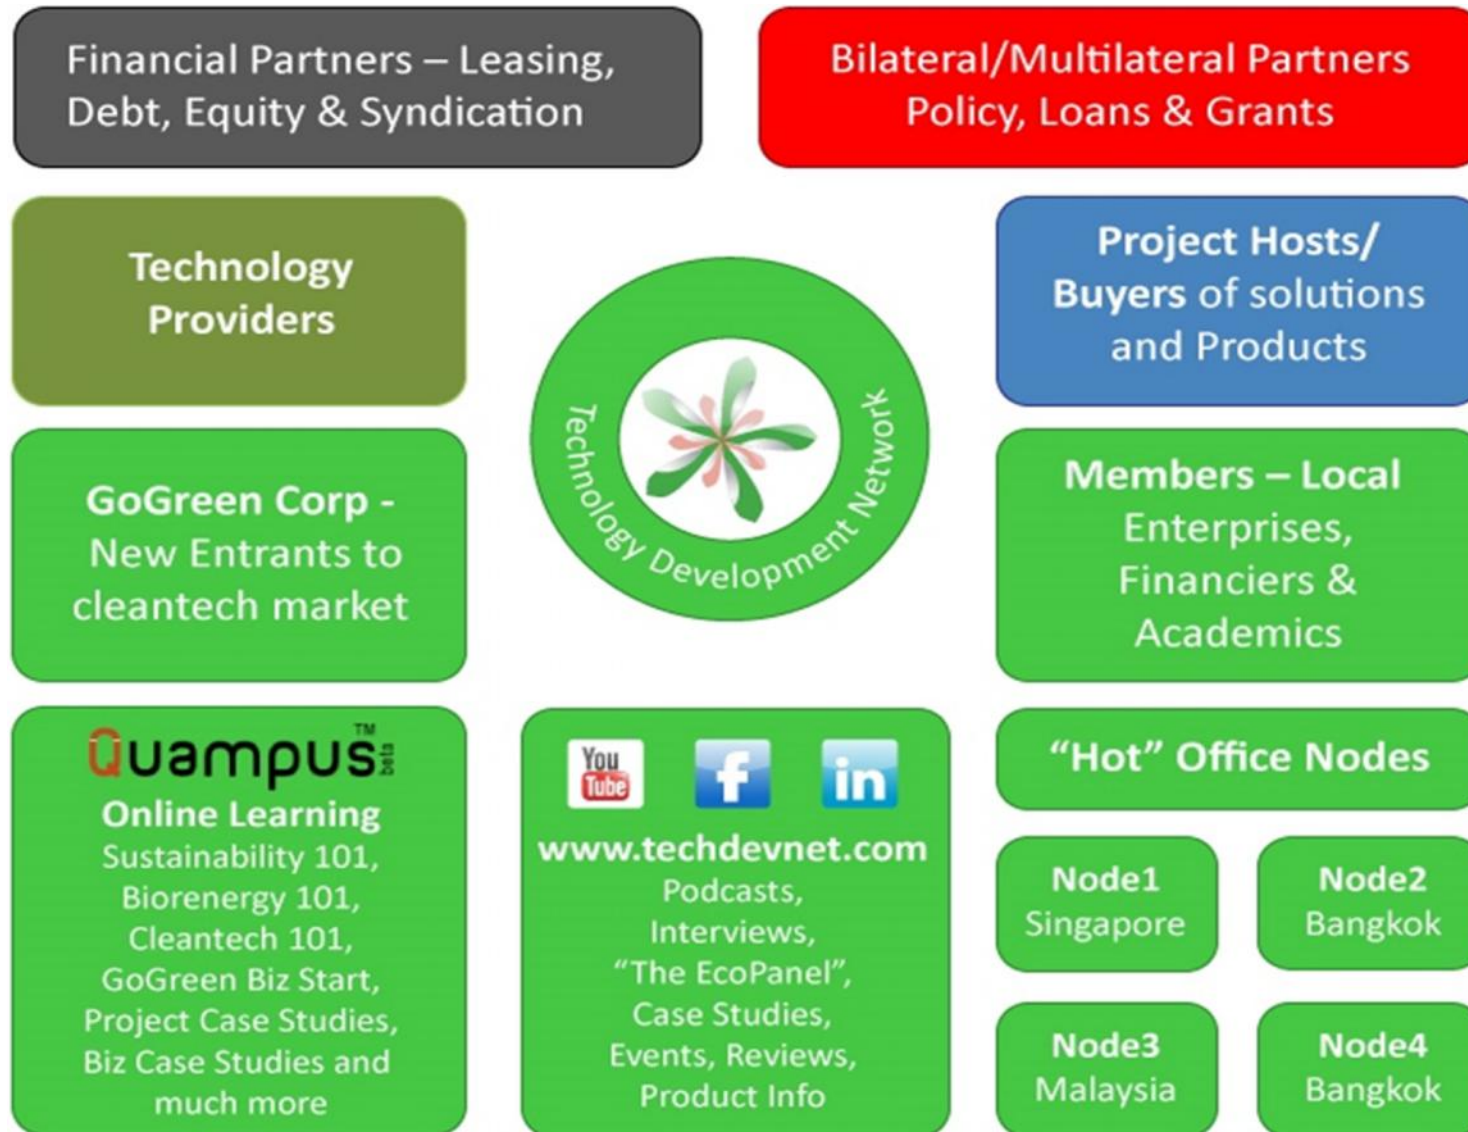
Financial Partners – Leasing, Debt, Equity & Syndication

Bilateral/Multilateral Partners Policy, Loans & Grants

Technology Providers

Technology Development Network

Project Hosts/ Buyers of solutions and Products

GoGreen Corp - New Entrants to cleantech market

Members – Local Enterprises, Financiers & Academics

Quampus™ beta

Online Learning
Sustainability 101, Biorenergy 101, Cleantech 101, GoGreen Biz Start, Project Case Studies, Biz Case Studies and much more

You Tube

f

in

www.techdevnet.com
Podcasts, Interviews, "The EcoPanel", Case Studies, Events, Reviews, Product Info

"Hot" Office Nodes

Node1 Singapore

Node2 Bangkok

Node3 Malaysia

Node4 Bangkok